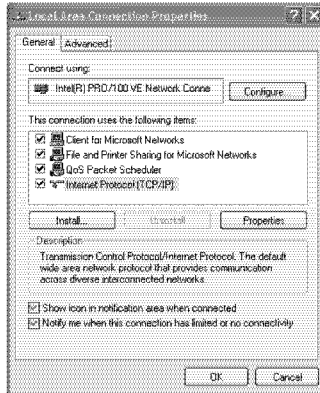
Local Area Connection Properties

General | Advanced

Connect using:

Intel(R) PRO/100 VE Network Conne

Configure...

This connection uses the following items:

Client for Microsoft Networks
File and Printer Sharing for Microsoft Networks
QoS Packet Scheduler
Internet Protocol (TCP/IP)

Install... | Uninstall | Properties

Description

Transmission Control Protocol/Internet Protocol. The default wide area network protocol that provides communication across diverse interconnected networks.

Show icon in notification area when connected

Notify me when this connection has limited or no connectivity

OK | Cancel